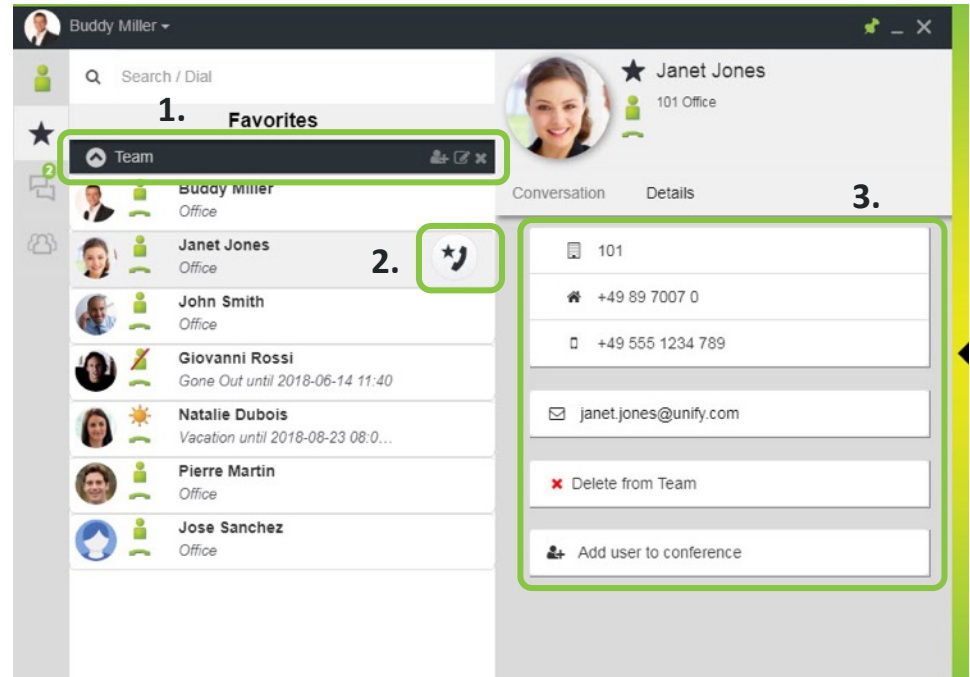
Buddy Miller

Search / Dial

1.

Favorites

Team

Buddy Miller
Office

Janet Jones
Office

2.

John Smith
Office

Giovanni Rossi
Gone Out until 2018-06-14 11:40

Natalie Dubois
Vacation until 2018-08-23 08:0…

Pierre Martin
Office

Jose Sanchez
Office

Janet Jones
101 Office

Conversation

Details

3.

101

+49 89 7007 0

+49 555 1234 789

janet.jones@unify.com

Delete from Team

Add user to conference